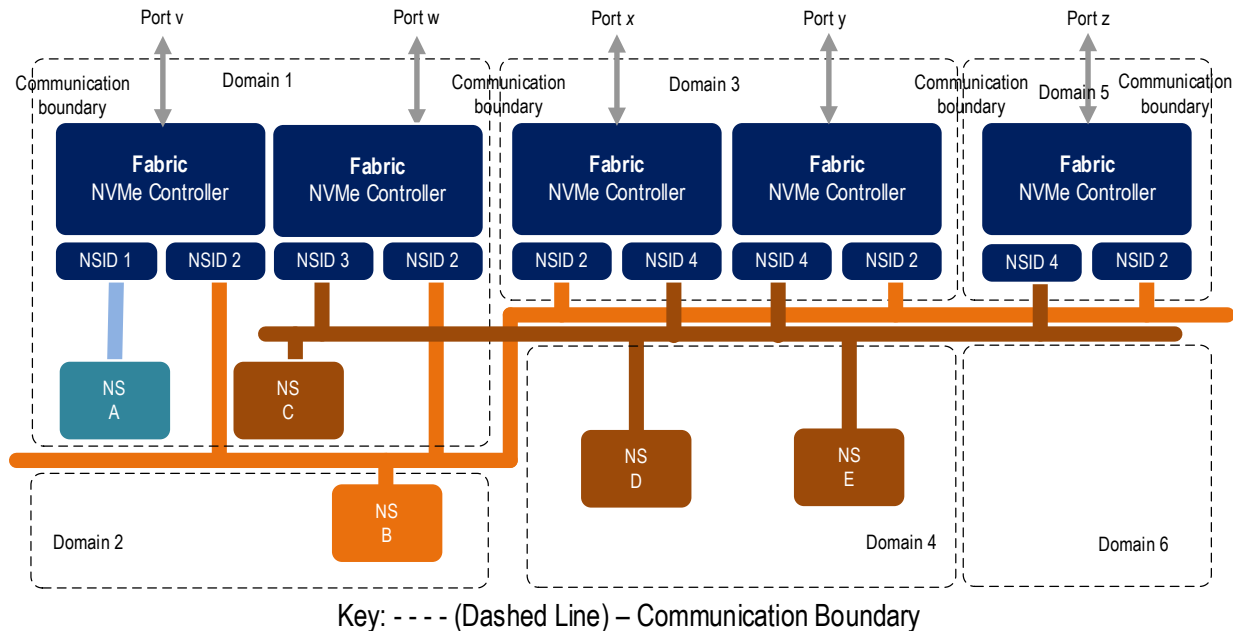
Port v

Port w

Port x

Port y

Port z

Communication boundary

Domain 1

Communication boundary

Domain 3

Communication boundary

Domain 5

Communication boundary

Fabric NVMe Controller

Fabric NVMe Controller

Fabric NVMe Controller

Fabric NVMe Controller

Fabric NVMe Controller

NSID 1

NSID 2

NSID 3

NSID 2

NSID 2

NSID 4

NSID 4

NSID 2

NSID 4

NSID 2

NS A

NS C

NS D

NS E

NS B

Domain 2

Domain 4

Domain 6

Key: - - - - (Dashed Line) – Communication Boundary